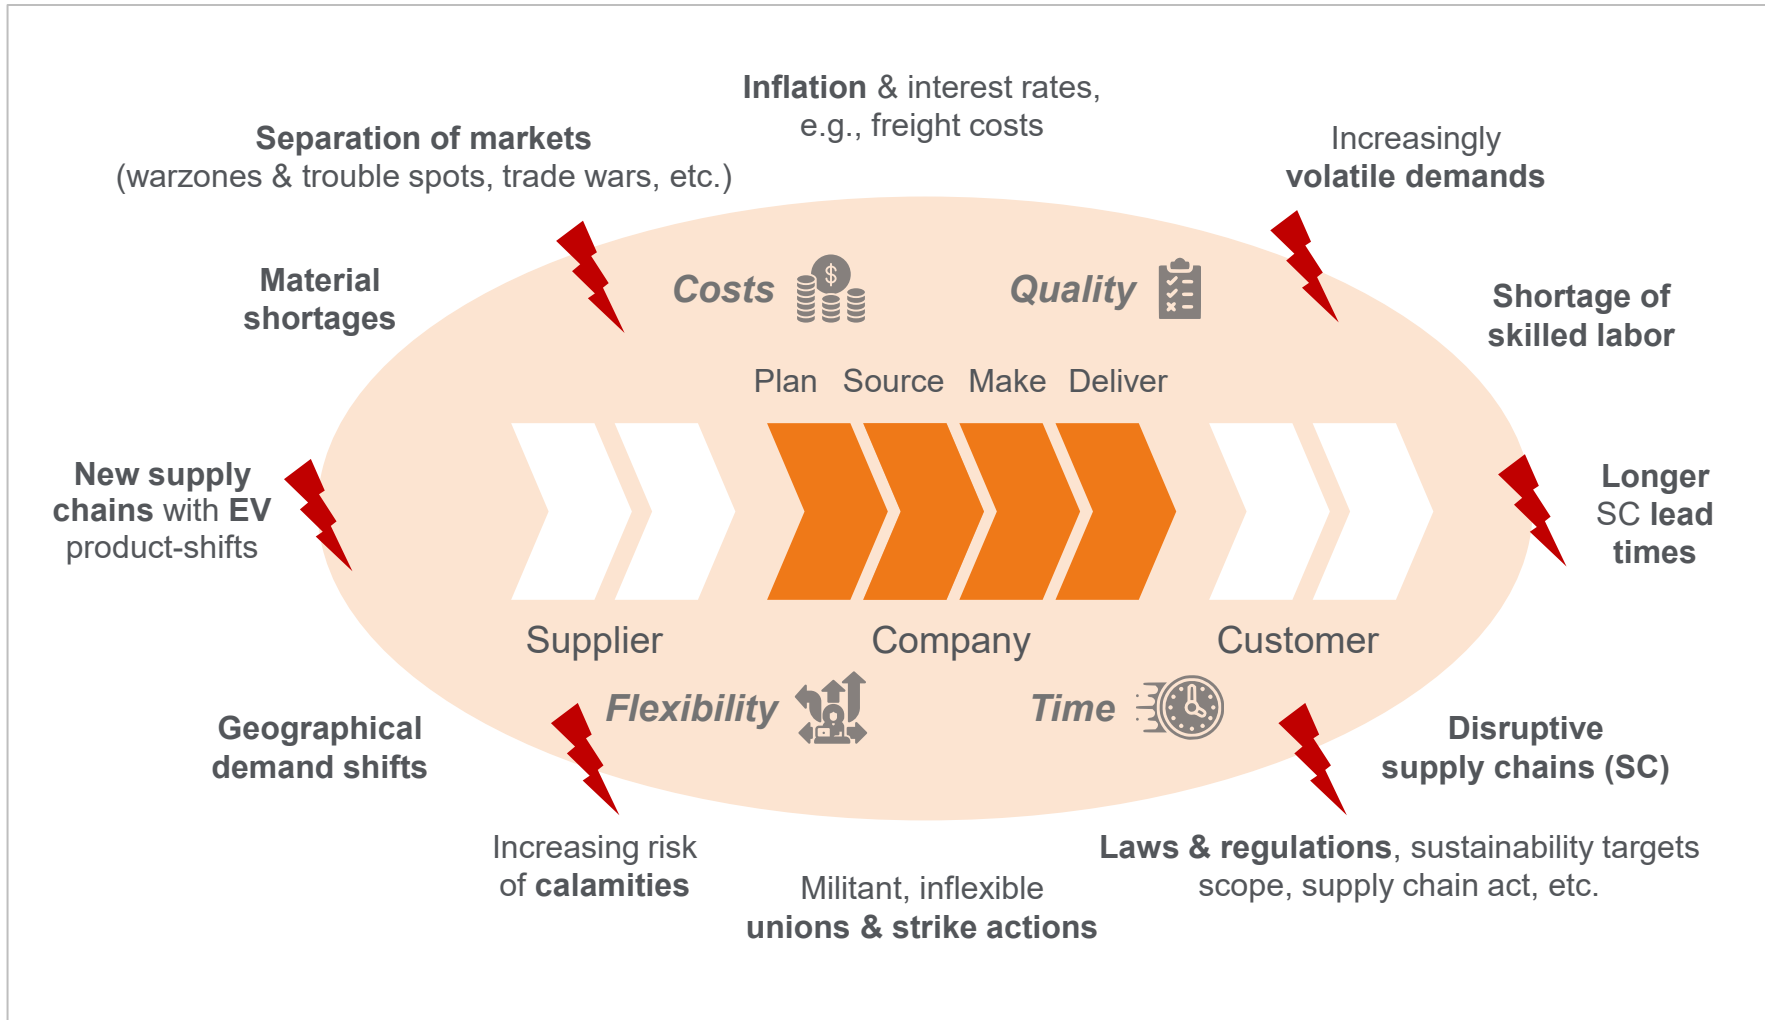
Inflation & interest rates, e.g., freight costs

Separation of markets (warzones & trouble spots, trade wars, etc.)

Increasingly volatile demands

Material shortages

Costs

Quality

Shortage of skilled labor

Plan Source Make Deliver

New supply chains with EV product-shifts

Longer SC lead times

Supplier

Company

Customer

Flexibility

Time

Geographical demand shifts

Disruptive supply chains (SC)

Increasing risk of calamities

Militant, inflexible unions & strike actions

Laws & regulations, sustainability targets scope, supply chain act, etc.